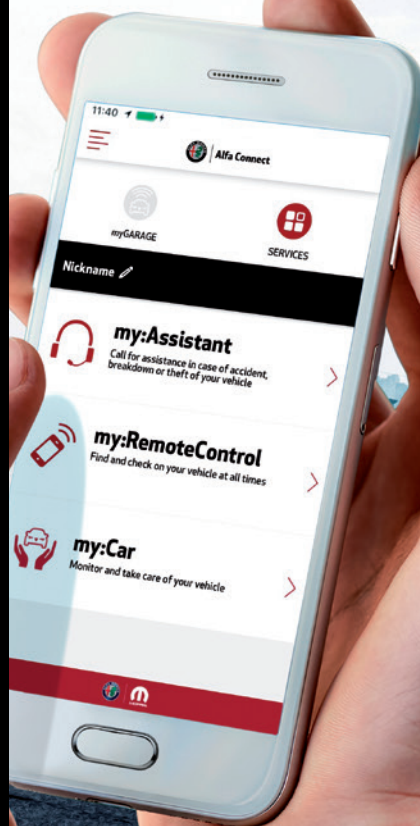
11:40

Alfa Connect

myGARAGE

SERVICES

Nickname

my:Assistant
Call for assistance in case of accident, breakdown or theft of your vehicle

my:RemoteControl
Find and check on your vehicle at all times

my:Car
Monitor and take care of your vehicle